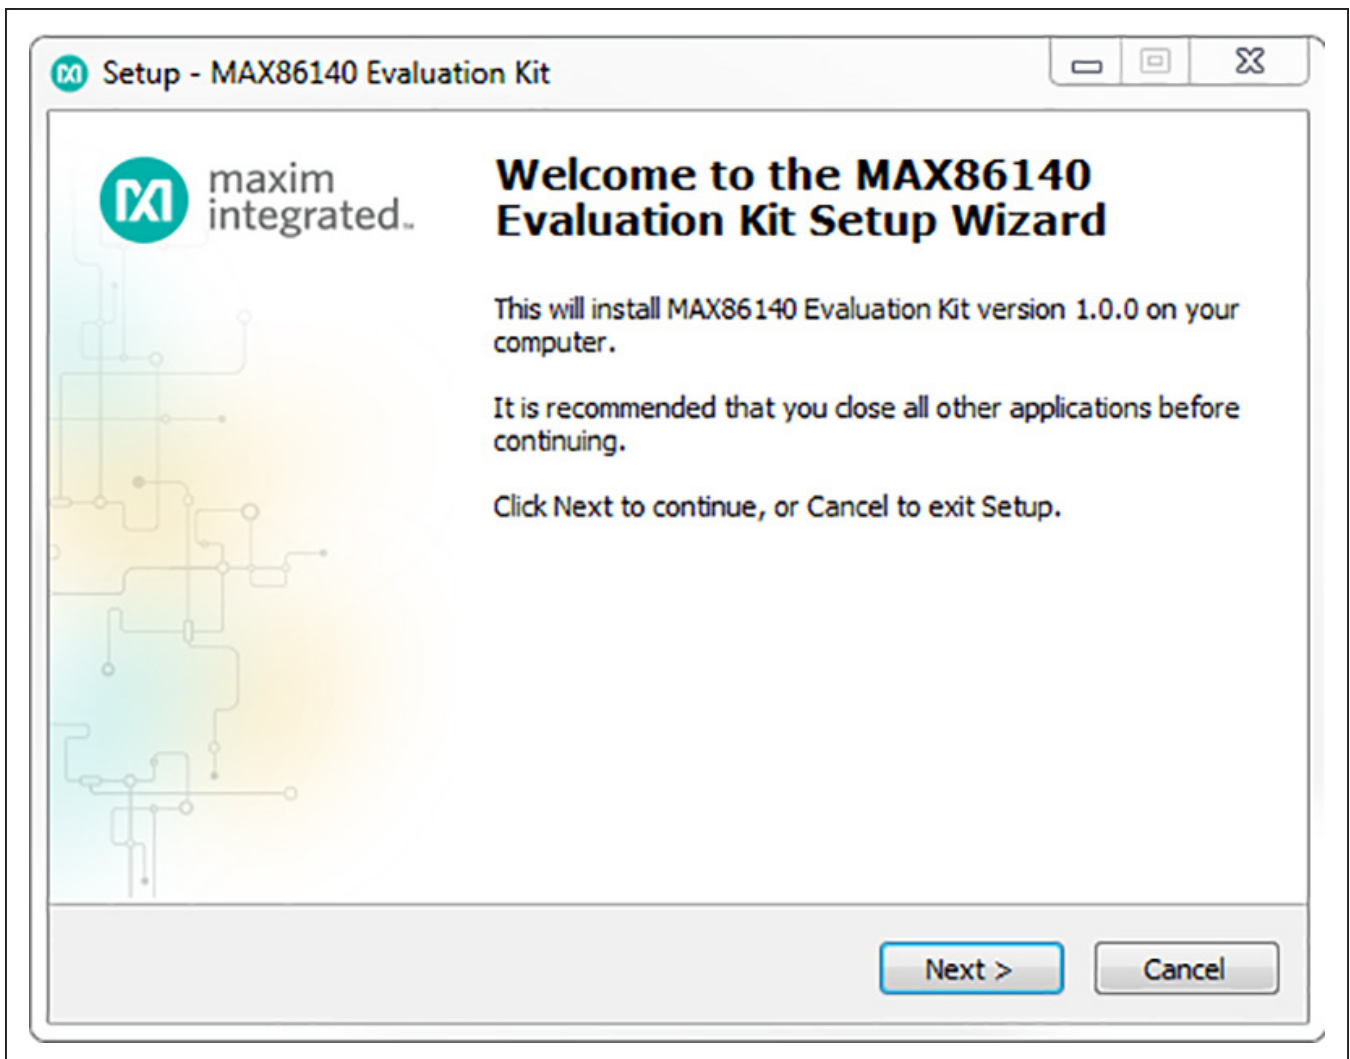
Setup - MAX86140 Evaluation Kit

maxim integrated.

Welcome to the MAX86140 Evaluation Kit Setup Wizard

This will install MAX86140 Evaluation Kit version 1.0.0 on your computer.

It is recommended that you close all other applications before continuing.

Click Next to continue, or Cancel to exit Setup.

Next >

Cancel